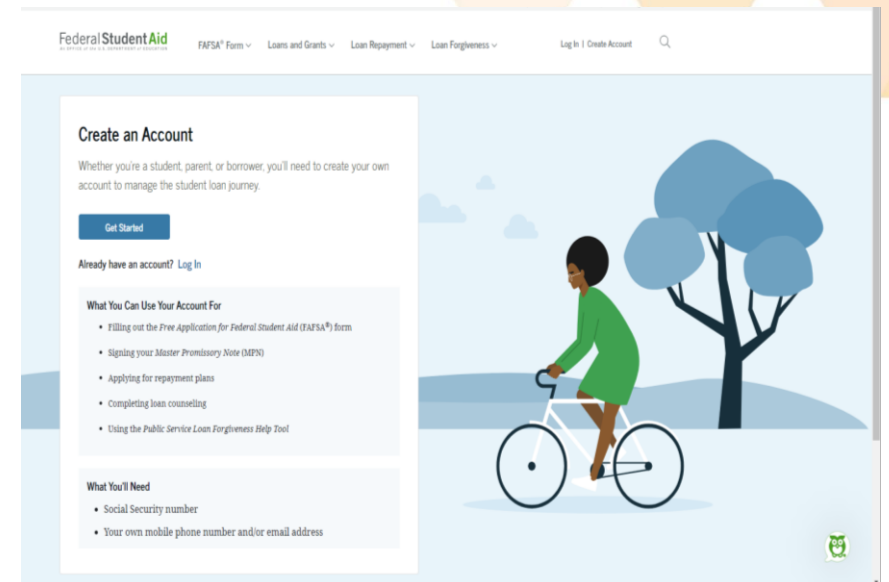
Federal Student Aid
AN OFFICE of the U.S. DEPARTMENT of EDUCATION

FAFSA® Form ∨ Loans and Grants ∨ Loan Repayment ∨ Loan Forgiveness ∨

Log In | Create Account

Create an Account

Whether you're a student, parent, or borrower, you'll need to create your own account to manage the student loan journey.

Get Started

Already have an account? Log In

What You Can Use Your Account For

- Filling out the *Free Application for Federal Student Aid* (FAFSA®) form
- Signing your *Master Promissory Note* (MPN)
- Applying for repayment plans
- Completing loan counseling
- Using the *Public Service Loan Forgiveness Help Tool*

What You'll Need

- Social Security number
- Your own mobile phone number and/or email address